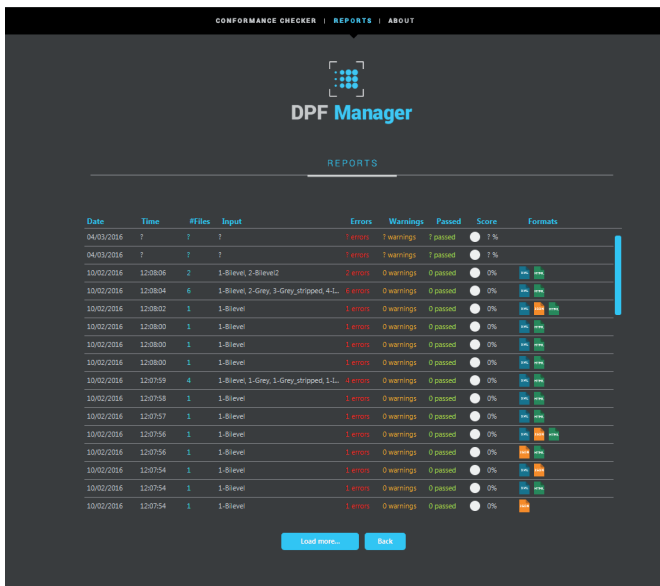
CONFORMANCE CHECKER | REPORTS | ABOUT

DPF Manager

REPORTS

| Date | Time | #Files | Input | Errors | Warnings | Passed | Score | Formats |
|---|---|---|---|---|---|---|---|---|
| 04/03/2016 | ? | ? | ? | ? errors | ? warnings | ? passed | ? % | |
| 04/03/2016 | ? | ? | ? | ? errors | ? warnings | ? passed | ? % | |
| 10/02/2016 | 12:08:06 | 2 | 1-Bilevel, 2-Bilevel2 | 2 errors | 0 warnings | 0 passed | 0% | XML HTML |
| 10/02/2016 | 12:08:04 | 6 | 1-Bilevel, 2-Grey, 3-Grey_stripped, 4-I... | 6 errors | 0 warnings | 0 passed | 0% | XML HTML |
| 10/02/2016 | 12:08:02 | 1 | 1-Bilevel | 1 errors | 0 warnings | 0 passed | 0% | XML JSON HTML |
| 10/02/2016 | 12:08:00 | 1 | 1-Bilevel | 1 errors | 0 warnings | 0 passed | 0% | XML HTML |
| 10/02/2016 | 12:08:00 | 1 | 1-Bilevel | 1 errors | 0 warnings | 0 passed | 0% | XML HTML |
| 10/02/2016 | 12:08:00 | 1 | 1-Bilevel | 1 errors | 0 warnings | 0 passed | 0% | XML HTML |
| 10/02/2016 | 12:07:59 | 4 | 1-Bilevel, 1-Grey, 1-Grey_stripped, 1-I... | 4 errors | 0 warnings | 0 passed | 0% | XML HTML |
| 10/02/2016 | 12:07:58 | 1 | 1-Bilevel | 1 errors | 0 warnings | 0 passed | 0% | XML HTML |
| 10/02/2016 | 12:07:57 | 1 | 1-Bilevel | 1 errors | 0 warnings | 0 passed | 0% | XML HTML |
| 10/02/2016 | 12:07:56 | 1 | 1-Bilevel | 1 errors | 0 warnings | 0 passed | 0% | XML JSON HTML |
| 10/02/2016 | 12:07:56 | 1 | 1-Bilevel | 1 errors | 0 warnings | 0 passed | 0% | JSON HTML |
| 10/02/2016 | 12:07:54 | 1 | 1-Bilevel | 1 errors | 0 warnings | 0 passed | 0% | XML JSON |
| 10/02/2016 | 12:07:54 | 1 | 1-Bilevel | 1 errors | 0 warnings | 0 passed | 0% | XML HTML |
| 10/02/2016 | 12:07:54 | 1 | 1-Bilevel | 1 errors | 0 warnings | 0 passed | 0% | JSON |

Load more... Back